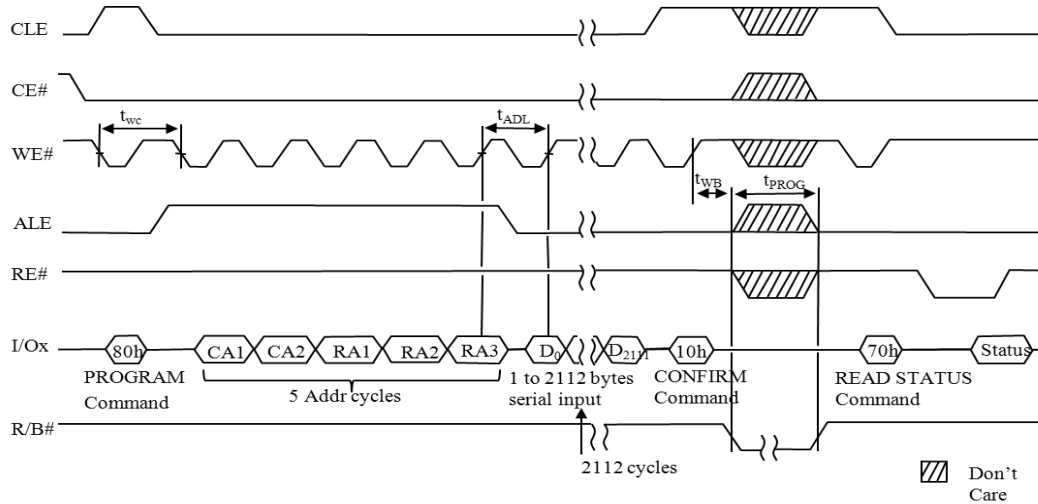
CLE

CE#

$t_{wc}$

$t_{ADL}$

WE#

$t_{WB}$

$t_{PROG}$

ALE

RE#

I/Ox

80h

CA1

CA2

RA1

RA2

RA3

$D_0$

$D_{2111}$

10h

70h

Status

PROGRAM Command

5 Addr cycles

1 to 2112 bytes serial input

CONFIRM Command

READ STATUS Command

R/B#

2112 cycles

Don't Care